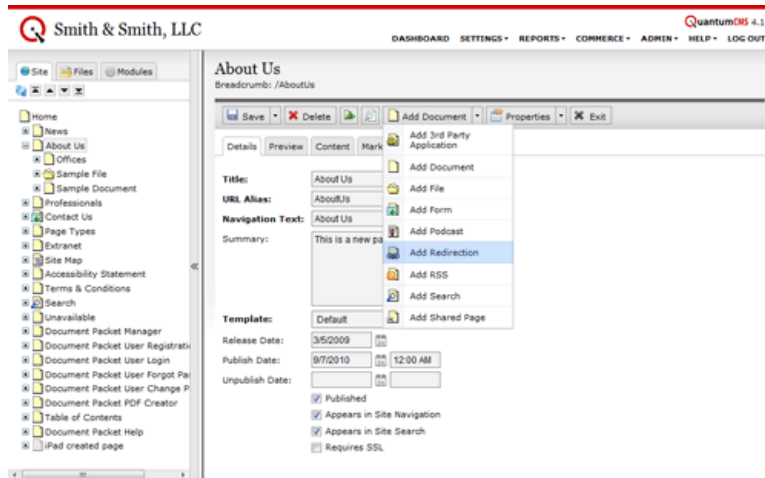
Smith & Smith, LLC

QuantumCMS 4.1

DASHBOARD SETTINGS ▾ REPORTS ▾ COMMERCE ▾ ADMIN ▾ HELP ▾ LOG OUT

Site Files Modules

Home
News
About Us
Offices
Sample File
Sample Document
Professionals
Contact Us
Page Types
Extranet
Site Map
Accessibility Statement
Terms & Conditions
Search
Unavailable
Document Packet Manager
Document Packet User Registrati
Document Packet User Login
Document Packet User Forgot Pa
Document Packet User Change P
Document Packet PDF Creator
Table of Contents
Document Packet Help
iPad created page

About Us
Breadcrumb: /AboutUs

Save Delete Add Document Properties Exit

Details Preview Content Mark

Title: About Us
URL Alias: AboutUs
Navigation Text: About Us
Summary: This is a new pa

Template: Default
Release Date: 3/5/2009
Publish Date: 9/7/2010 12:00 AM
Unpublish Date:

Published
Appears in Site Navigation
Appears in Site Search
Requires SSL

Add 3rd Party Application
Add Document
Add File
Add Form
Add Podcast
Add Redirection
Add RSS
Add Search
Add Shared Page